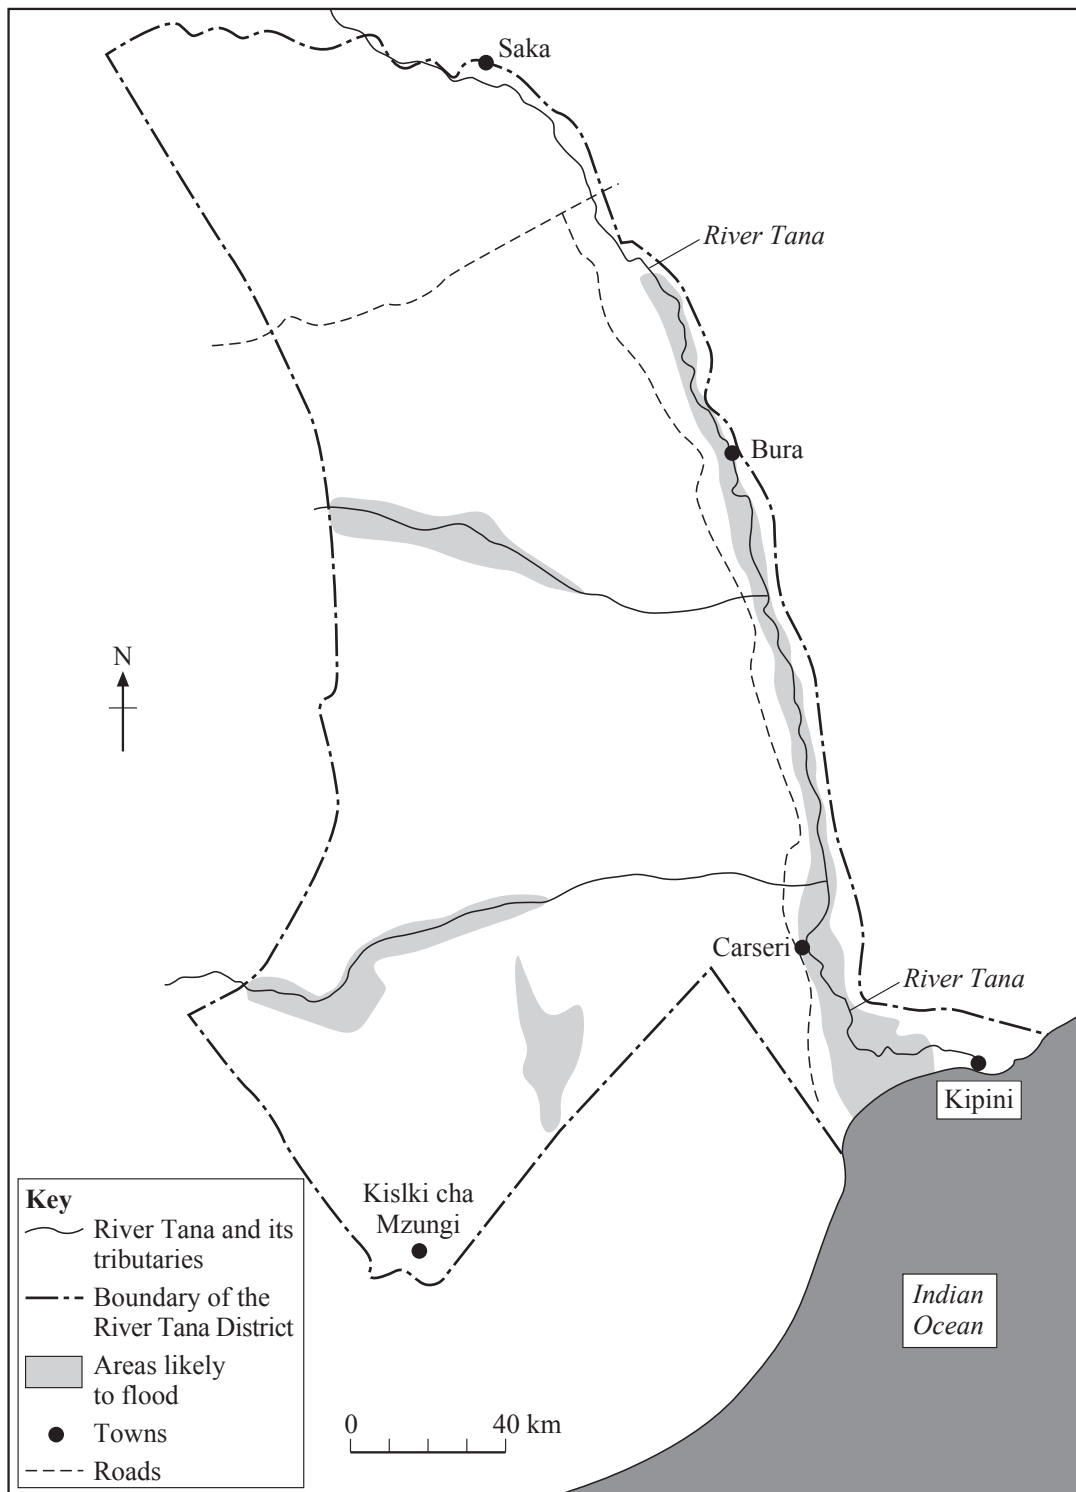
Saka

River Tana

Bura

N

Carseri

River Tana

Kipini

Kislki cha Mzungi

Indian Ocean

Key
River Tana and its tributaries
Boundary of the River Tana District
Areas likely to flood
Towns
Roads

0 40 km